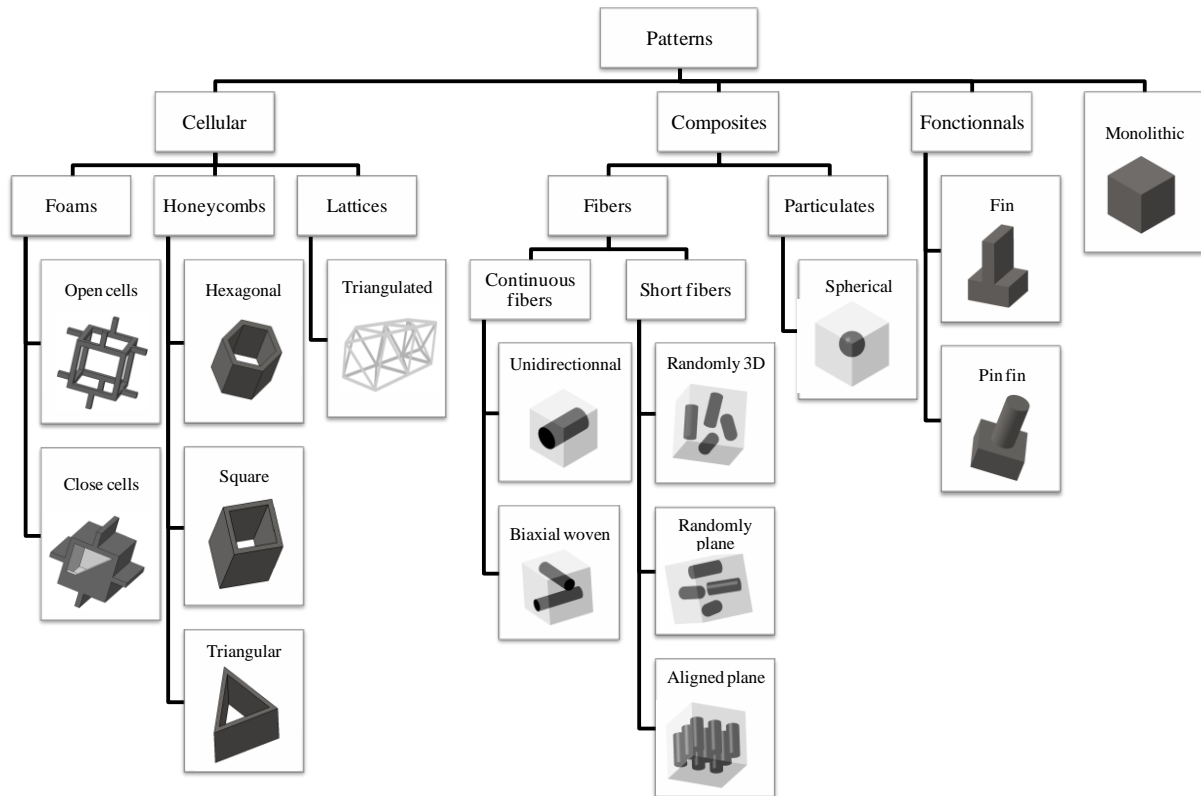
Patterns

Cellular

Composites

Fonctionnals

Monolithic

Foams

Honeycombs

Lattices

Fibers

Particulates

Fin

Open cells

Hexagonal

Triangulated

Continuous fibers

Short fibers

Spherical

Pin fin

Close cells

Square

Unidirectionnal

Randomly 3D

Biaxial woven

Randomly plane

Triangular

Aligned plane